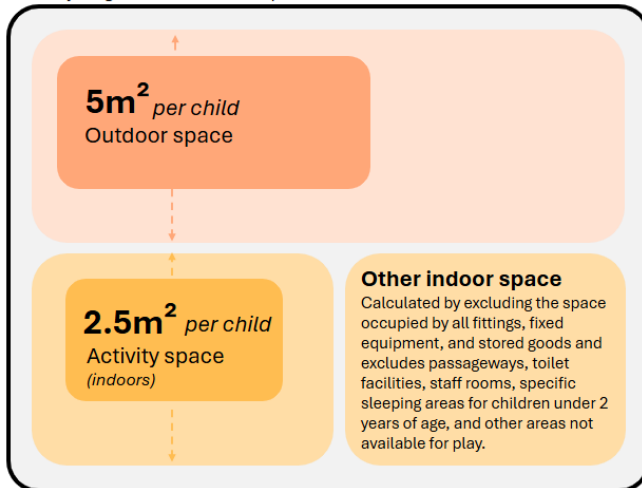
$5m^2$ per child
Outdoor space

$2.5m^2$ per child
Activity space
(indoors)

Other indoor space
Calculated by excluding the space occupied by all fittings, fixed equipment, and stored goods and excludes passageways, toilet facilities, staff rooms, specific sleeping areas for children under 2 years of age, and other areas not available for play.